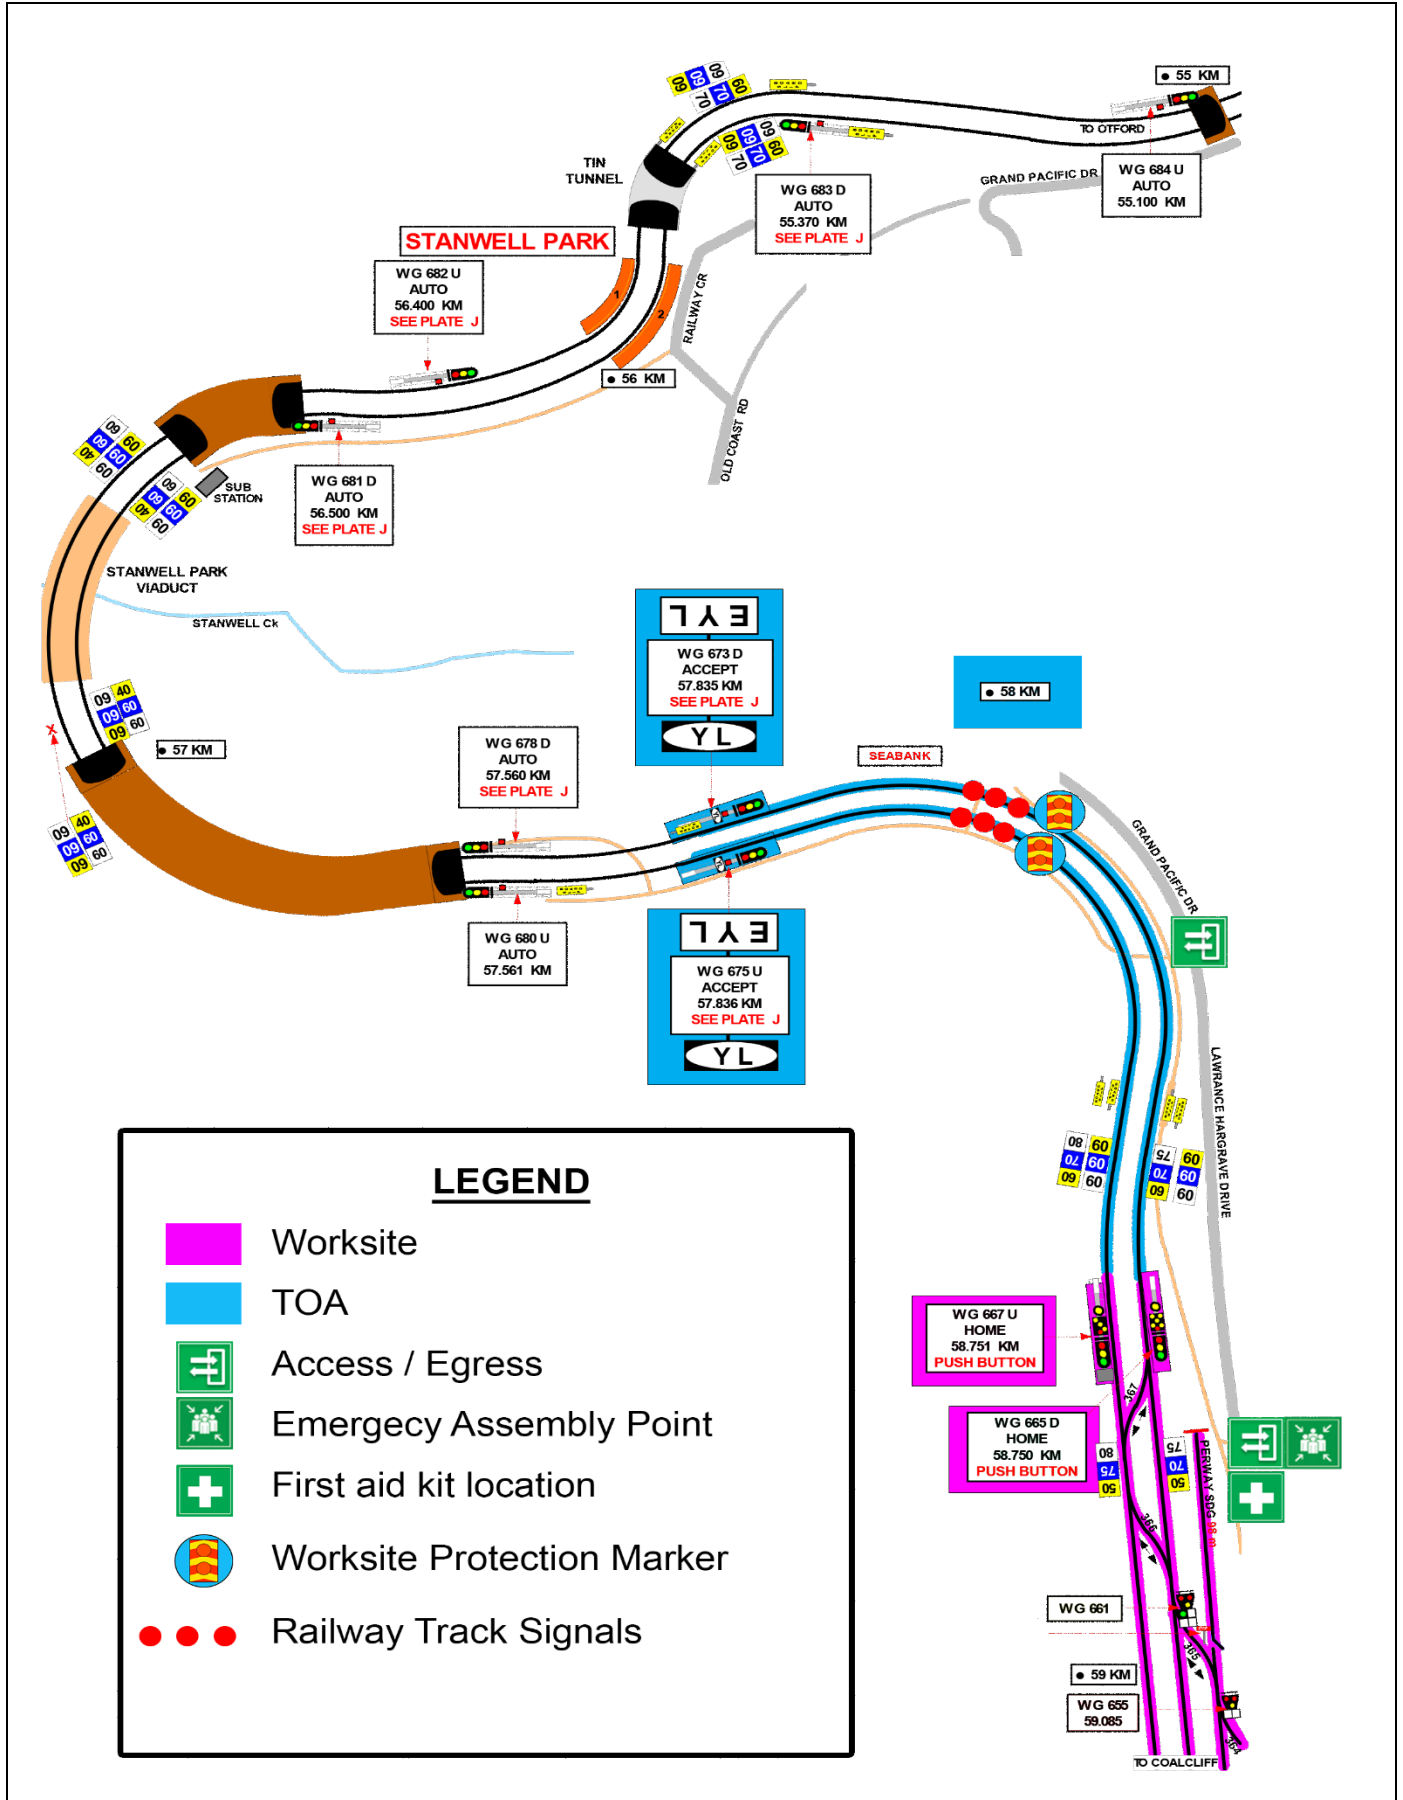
55 KM

TO OTFORD

WG 684 U
AUTO
55.100 KM

GRAND PACIFIC DR

WG 683 D
AUTO
55.370 KM
SEE PLATE J

TIN
TUNNEL

STANWELL PARK

WG 682 U
AUTO
56.400 KM
SEE PLATE J

RAILWAY CR

56 KM

OLD COAST RD

SUB
STATION

WG 681 D
AUTO
56.500 KM
SEE PLATE J

STANWELL PARK
VIADUCT

STANWELL Ck

57 KM

WG 673 D
ACCEPT
57.835 KM
SEE PLATE J

Y L

58 KM

SEABANK

WG 678 D
AUTO
57.560 KM
SEE PLATE J

WG 680 U
AUTO
57.561 KM

WG 675 U
ACCEPT
57.836 KM
SEE PLATE J

Y L

GRAND PACIFIC DR

LAWRANCE HARGRAVE DRIVE

LEGEND
Worksite
TOA
Access / Egress
Emergecy Assembly Point
First aid kit location
Worksite Protection Marker
Railway Track Signals

WG 667 U
HOME
58.751 KM
PUSH BUTTON

WG 665 D
HOME
58.750 KM
PUSH BUTTON

WG 661

59 KM

WG 655
59.085

TO COALCLIFF